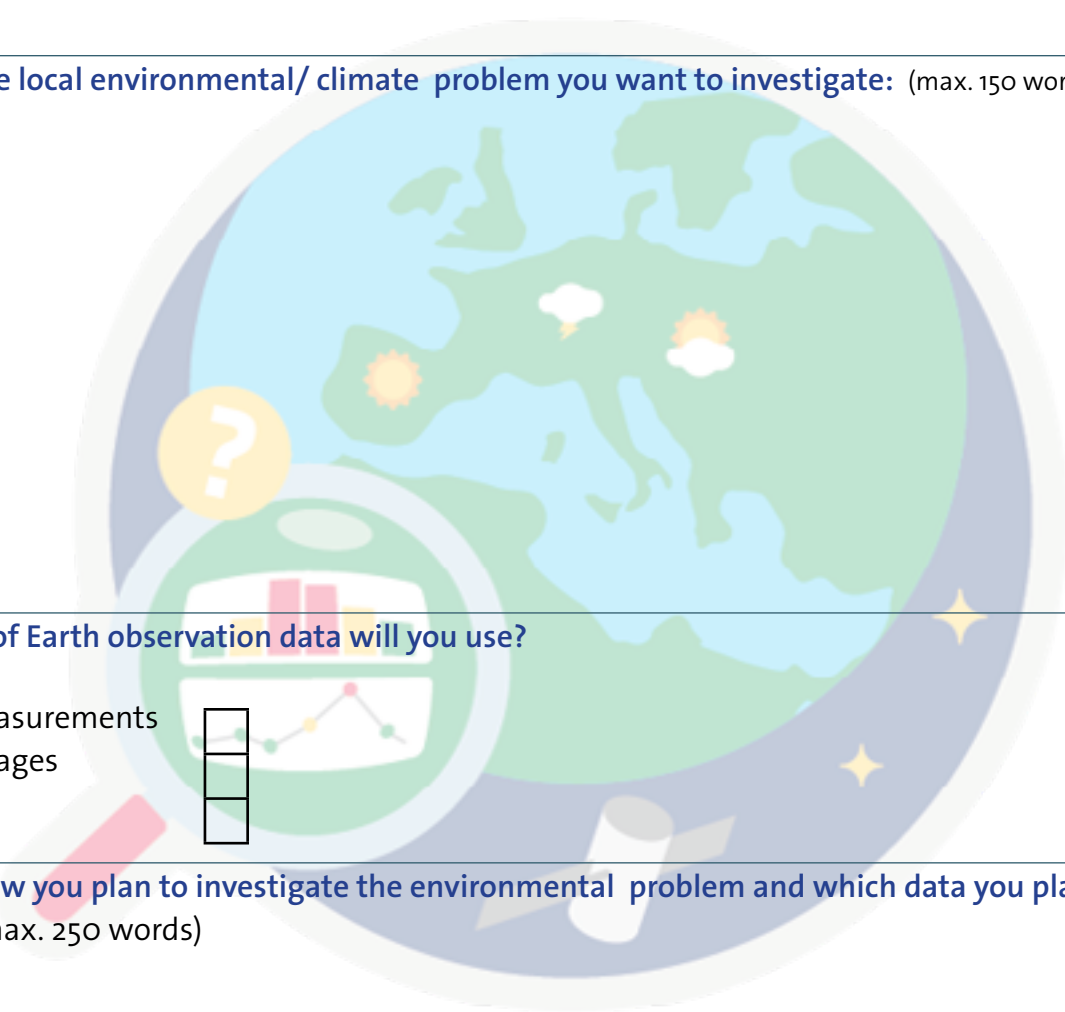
e local environmental/ climate problem you want to investigate: (max. 150 wor

of Earth observation data will you use?

asurements
ages

w you plan to investigate the environmental problem and which data you pla
ax. 250 words)